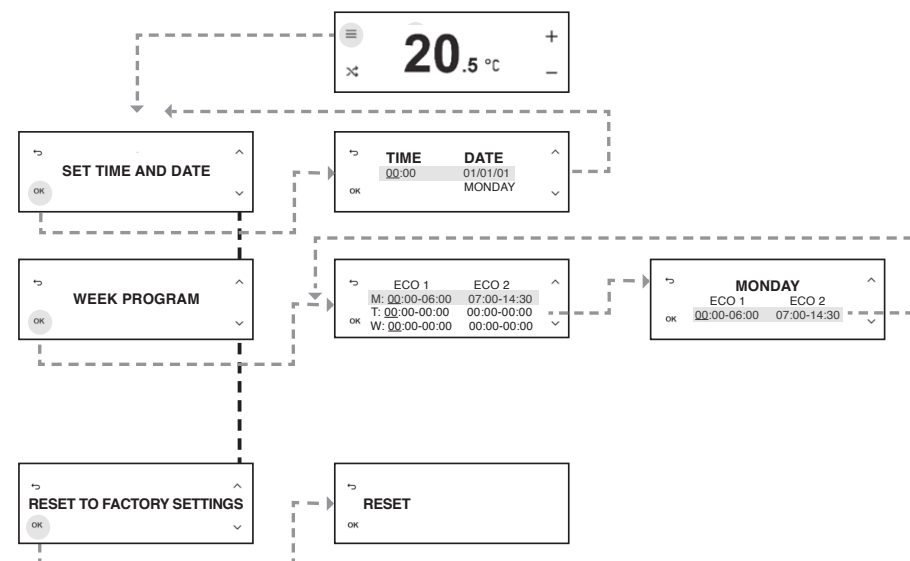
≡
20.5 °C
+
−
⤨

⮌
SET TIME AND DATE
OK
^
⌄

⮌
TIME DATE
00:00 01/01/01
MONDAY
OK
^
⌄

⮌
WEEK PROGRAM
OK
^
⌄

⮌
ECO 1 ECO 2
M: 00:00-06:00 07:00-14:30
T: 00:00-00:00 00:00-00:00
W: 00:00-00:00 00:00-00:00
OK
^
⌄

⮌
MONDAY
ECO 1 ECO 2
00:00-06:00 07:00-14:30
OK
^
⌄

⮌
RESET TO FACTORY SETTINGS
OK
^
⌄

⮌
RESET
OK